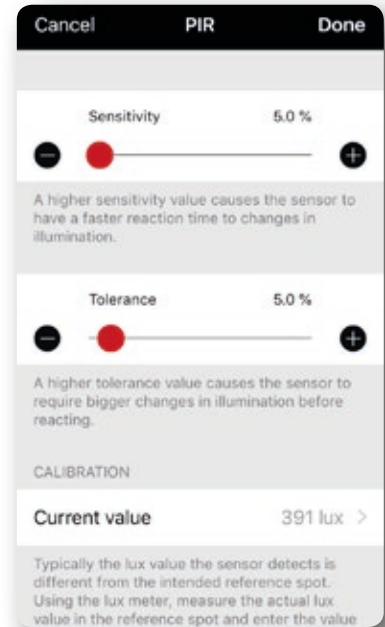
Cancel PIR Done

Sensitivity 5.0 %

A higher sensitivity value causes the sensor to have a faster reaction time to changes in illumination.

Tolerance 5.0 %

A higher tolerance value causes the sensor to require bigger changes in illumination before reacting.

CALIBRATION

Current value 391 lux >

Typically the lux value the sensor detects is different from the intended reference spot. Using the lux meter, measure the actual lux value in the reference spot and enter the value